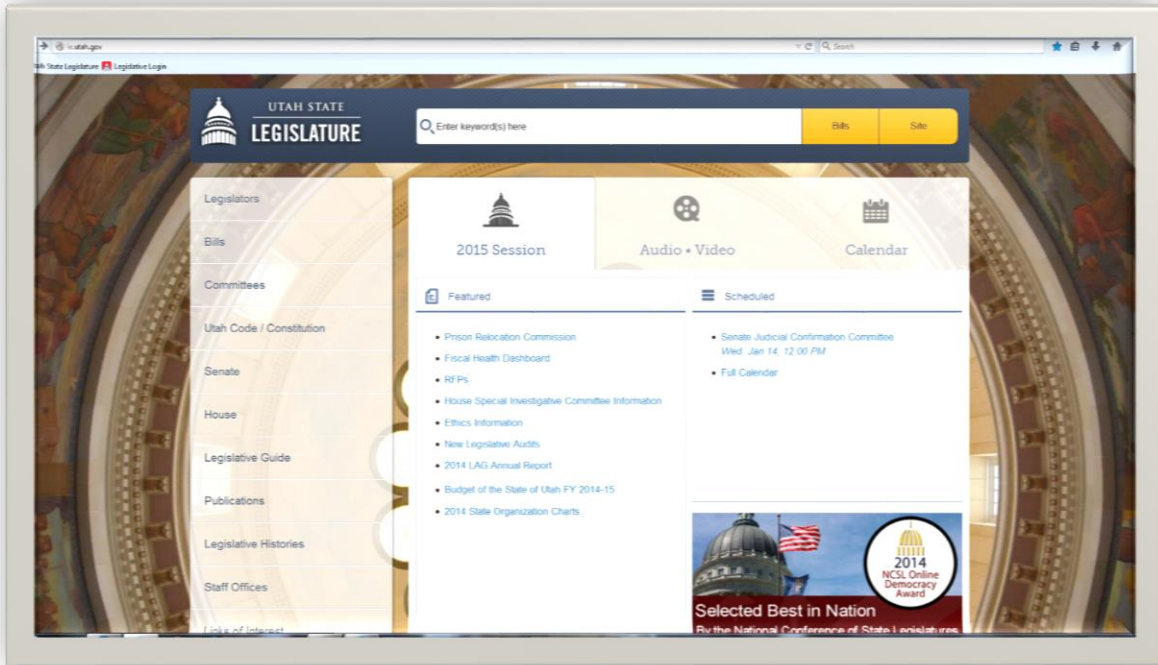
le.utah.gov

Search

tah State Legislature Legislative Login

UTAH STATE
LEGISLATURE

Enter keyword(s) here

Bills

Site

Legislators

Bills

Committees

Utah Code / Constitution

Senate

House

Legislative Guide

Publications

Legislative Histories

Staff Offices

Links of Interest

2015 Session

Audio • Video

Calendar

Featured

Prison Relocation Commission

Fiscal Health Dashboard

RFPs

House Special Investigative Committee Information

Ethics Information

New Legislative Audits

2014 LAG Annual Report

Budget of the State of Utah FY 2014-15

2014 State Organization Charts

Scheduled

Senate Judicial Confirmation Committee
Wed, Jan 14, 12:00 PM

Full Calendar

2014
NCSL Online Democracy Award

Selected Best in Nation
By the National Conference of State Legislatures